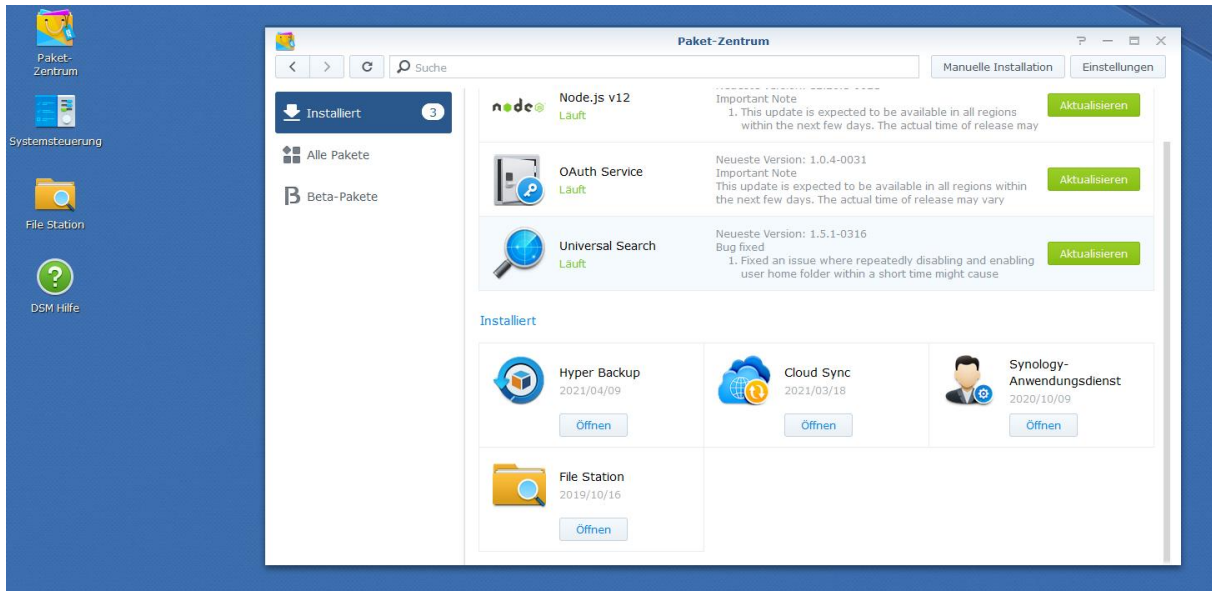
Paket-Zentrum

Systemsteuerung

File Station

DSM Hilfe

Paket-Zentrum

Suche

Manuelle Installation

Einstellungen

Installiert 3

Alle Pakete

Beta-Pakete

node

Node.js v12
Läuft

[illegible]
Important Note
1. This update is expected to be available in all regions within the next few days. The actual time of release may

Aktualisieren

OAuth Service
Läuft

Neueste Version: 1.0.4-0031
Important Note
This update is expected to be available in all regions within the next few days. The actual time of release may vary

Aktualisieren

Universal Search
Läuft

Neueste Version: 1.5.1-0316
Bug fixed
1. Fixed an issue where repeatedly disabling and enabling user home folder within a short time might cause

Aktualisieren

Installiert

Hyper Backup
2021/04/09
Öffnen

Cloud Sync
2021/03/18
Öffnen

Synology-Anwendungsdienst
2020/10/09
Öffnen

File Station
2019/10/16
Öffnen